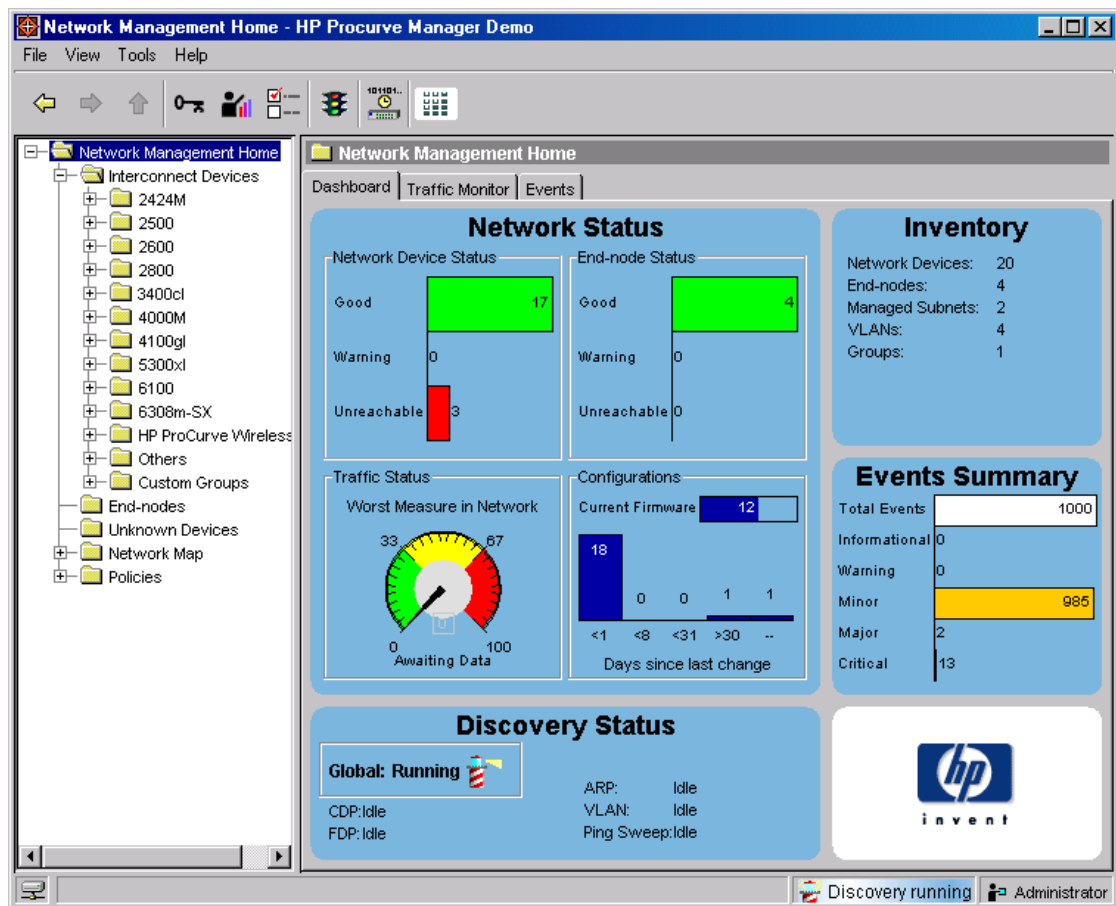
Network Management Home - HP Procurve Manager Demo

File View Tools Help

101101..

Network Management Home
Interconnect Devices
2424M
2500
2600
2800
3400cl
4000M
4100gl
5300xl
6100
6308m-SX
HP ProCurve Wireless
Others
Custom Groups
End-nodes
Unknown Devices
Network Map
Policies

Network Management Home

Dashboard | Traffic Monitor | Events

Network Status

Network Device Status
Good 17
Warning 0
Unreachable 3

End-node Status
Good 4
Warning 0
Unreachable 0

Traffic Status
Worst Measure in Network
33 67
0 100
Awaiting Data

Configurations
Current Firmware 12
18 0 0 1 1
<1 <8 <31 >30 --
Days since last change

Inventory

| | |
|---|---|
| Network Devices: | 20 |
| End-nodes: | 4 |
| Managed Subnets: | 2 |
| VLANs: | 4 |
| Groups: | 1 |

Events Summary

| | |
|---|---|
| Total Events | 1000 |
| Informational | 0 |
| Warning | 0 |
| Minor | 985 |
| Major | 2 |
| Critical | 13 |

Discovery Status

Global: Running

CDP:Idle
FDP:Idle

ARP: Idle
VLAN: Idle
Ping Sweep:Idle

hp
invent

Discovery running
Administrator